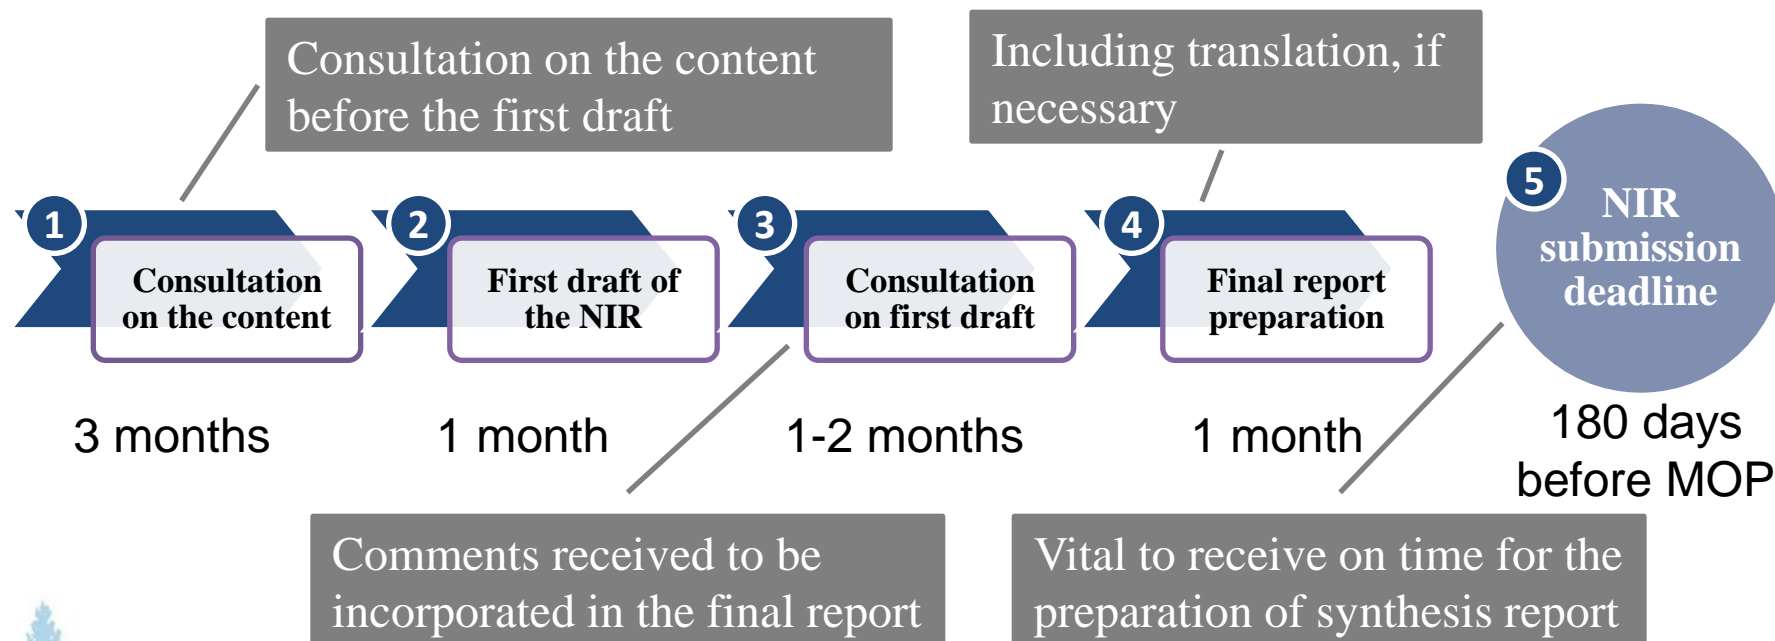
Consultation on the content before the first draft

Including translation, if necessary

1
Consultation on the content

2
First draft of the NIR

3
Consultation on first draft

4
Final report preparation

5
NIR submission deadline

3 months

1 month

1-2 months

1 month

180 days before MOP

Comments received to be incorporated in the final report

Vital to receive on time for the preparation of synthesis report